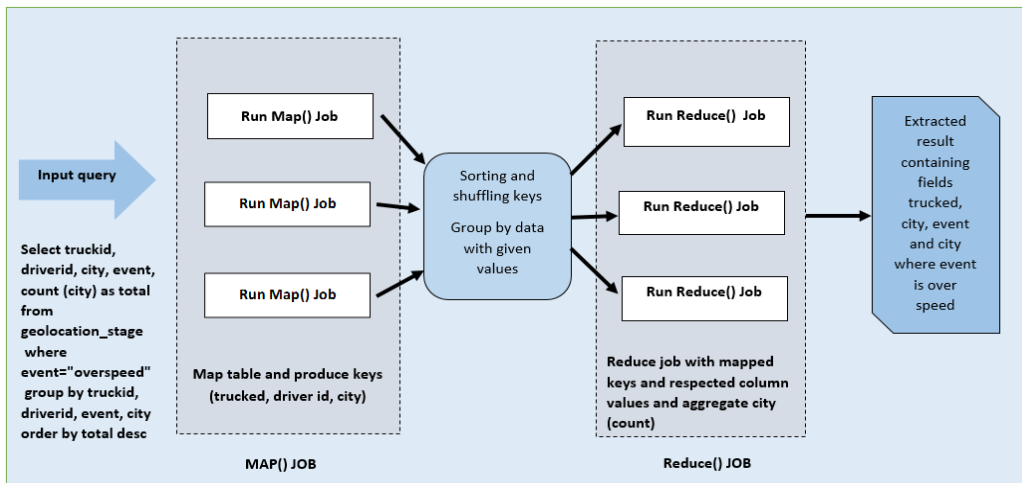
Input query

Select truckid, driverid, city, event, count (city) as total from geolocation_stage where event="overspeed" group by truckid, driverid, event, city order by total desc

Run Map() Job

Run Map() Job

Run Map() Job

Map table and produce keys (trucked, driver id, city)

MAP() JOB

Sorting and shuffling keys

Group by data with given values

Run Reduce() Job

Run Reduce() Job

Run Reduce() Job

Reduce job with mapped keys and respected column values and aggregate city (count)

Reduce() JOB

Extracted result containing fields trucked, city, event and city where event is over speed